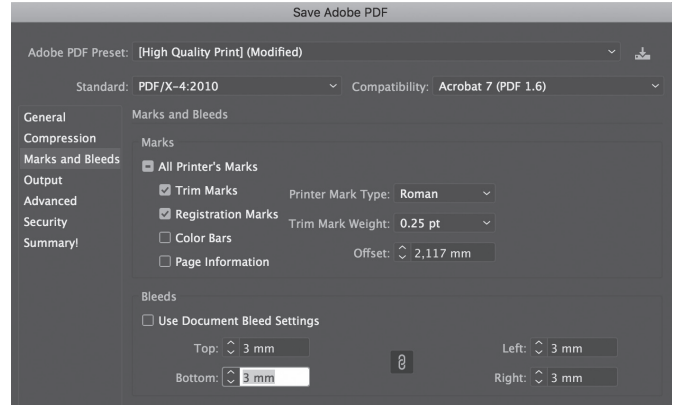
Save Adobe PDF

Adobe PDF Preset: [High Quality Print] (Modified)

Standard: PDF/X-4:2010

Compatibility: Acrobat 7 (PDF 1.6)

General
Compression
Marks and Bleeds
Output
Advanced
Security
Summary!

Marks and Bleeds

Marks

All Printer's Marks

Trim Marks

Registration Marks

Color Bars

Page Information

Printer Mark Type: Roman

Trim Mark Weight: 0.25 pt

Offset: 2,117 mm

Bleeds

Use Document Bleed Settings

Top: 3 mm

Bottom: 3 mm

Left: 3 mm

Right: 3 mm